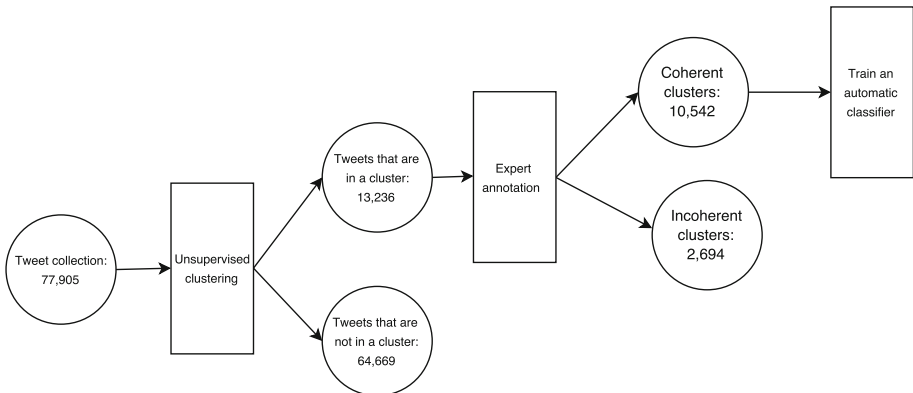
Tweet collection: 77,905

Unsupervised clustering

Tweets that are in a cluster: 13,236

Tweets that are not in a cluster: 64,669

Expert annotation

Coherent clusters: 10,542

Incoherent clusters: 2,694

Train an automatic classifier